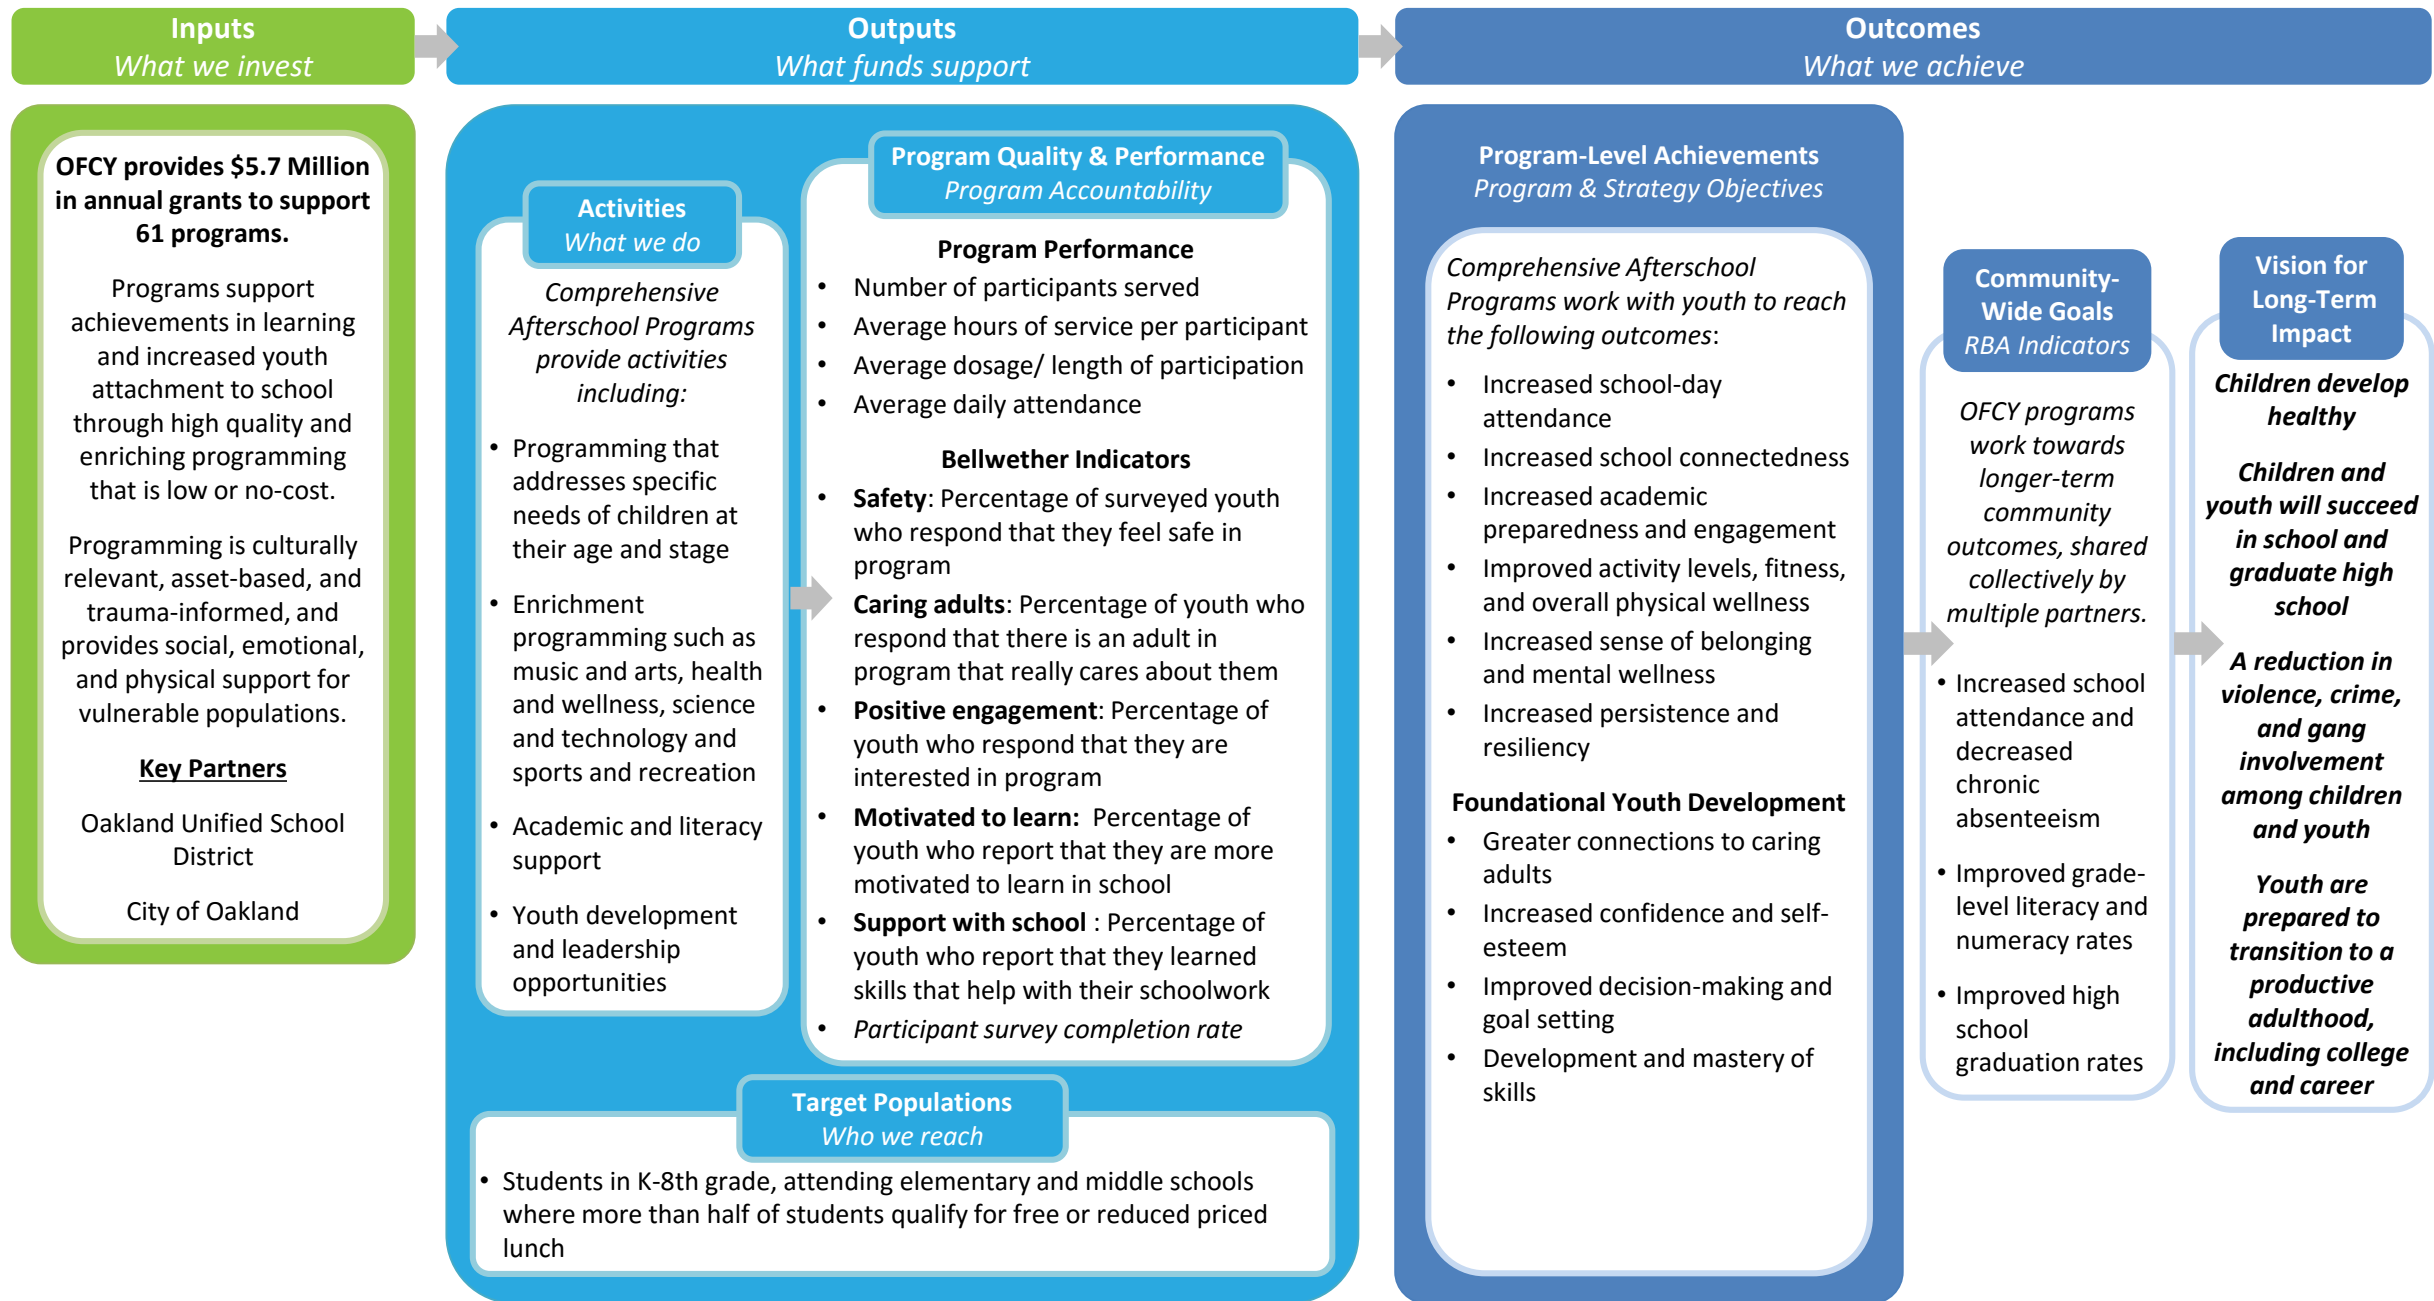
Inputs
What we invest

Outputs
What funds support

Outcomes
What we achieve

OFCY provides $5.7 Million in annual grants to support 61 programs.

Programs support achievements in learning and increased youth attachment to school through high quality and enriching programming that is low or no-cost.

Programming is culturally relevant, asset-based, and trauma-informed, and provides social, emotional, and physical support for vulnerable populations.

Key Partners

Oakland Unified School District

City of Oakland

Activities
What we do

Comprehensive Afterschool Programs provide activities including:

• Programming that addresses specific needs of children at their age and stage
• Enrichment programming such as music and arts, health and wellness, science and technology and sports and recreation
• Academic and literacy support
• Youth development and leadership opportunities

Program Quality & Performance
Program Accountability

Program Performance
• Number of participants served
• Average hours of service per participant
• Average dosage/ length of participation
• Average daily attendance

Bellwether Indicators
• Safety: Percentage of surveyed youth who respond that they feel safe in program
• Caring adults: Percentage of youth who respond that there is an adult in program that really cares about them
• Positive engagement: Percentage of youth who respond that they are interested in program
• Motivated to learn: Percentage of youth who report that they are more motivated to learn in school
• Support with school : Percentage of youth who report that they learned skills that help with their schoolwork
• Participant survey completion rate

Target Populations
Who we reach

• Students in K-8th grade, attending elementary and middle schools where more than half of students qualify for free or reduced priced lunch

Program-Level Achievements
Program & Strategy Objectives

Comprehensive Afterschool Programs work with youth to reach the following outcomes:

• Increased school-day attendance
• Increased school connectedness
• Increased academic preparedness and engagement
• Improved activity levels, fitness, and overall physical wellness
• Increased sense of belonging and mental wellness
• Increased persistence and resiliency

Foundational Youth Development
• Greater connections to caring adults
• Increased confidence and self-esteem
• Improved decision-making and goal setting
• Development and mastery of skills

Community-Wide Goals
RBA Indicators

OFCY programs work towards longer-term community outcomes, shared collectively by multiple partners.

• Increased school attendance and decreased chronic absenteeism
• Improved grade-level literacy and numeracy rates
• Improved high school graduation rates

Vision for Long-Term Impact

Children develop healthy

Children and youth will succeed in school and graduate high school

A reduction in violence, crime, and gang involvement among children and youth

Youth are prepared to transition to a productive adulthood, including college and career